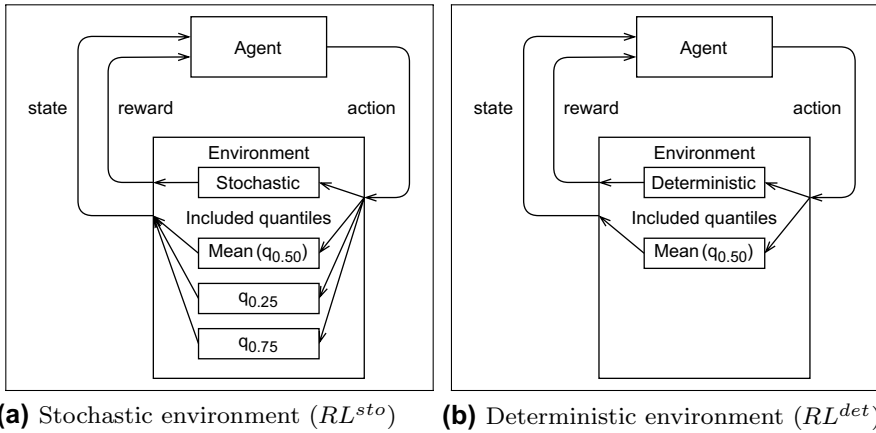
Agent

state

reward

action

Environment

Stochastic

Included quantiles

Mean ($q_{0.50}$)

$q_{0.25}$

$q_{0.75}$

**(a)** Stochastic environment ($RL^{sto}$)

Agent

state

reward

action

Environment

Deterministic

Included quantiles

Mean ($q_{0.50}$)

**(b)** Deterministic environment ($RL^{det}$)